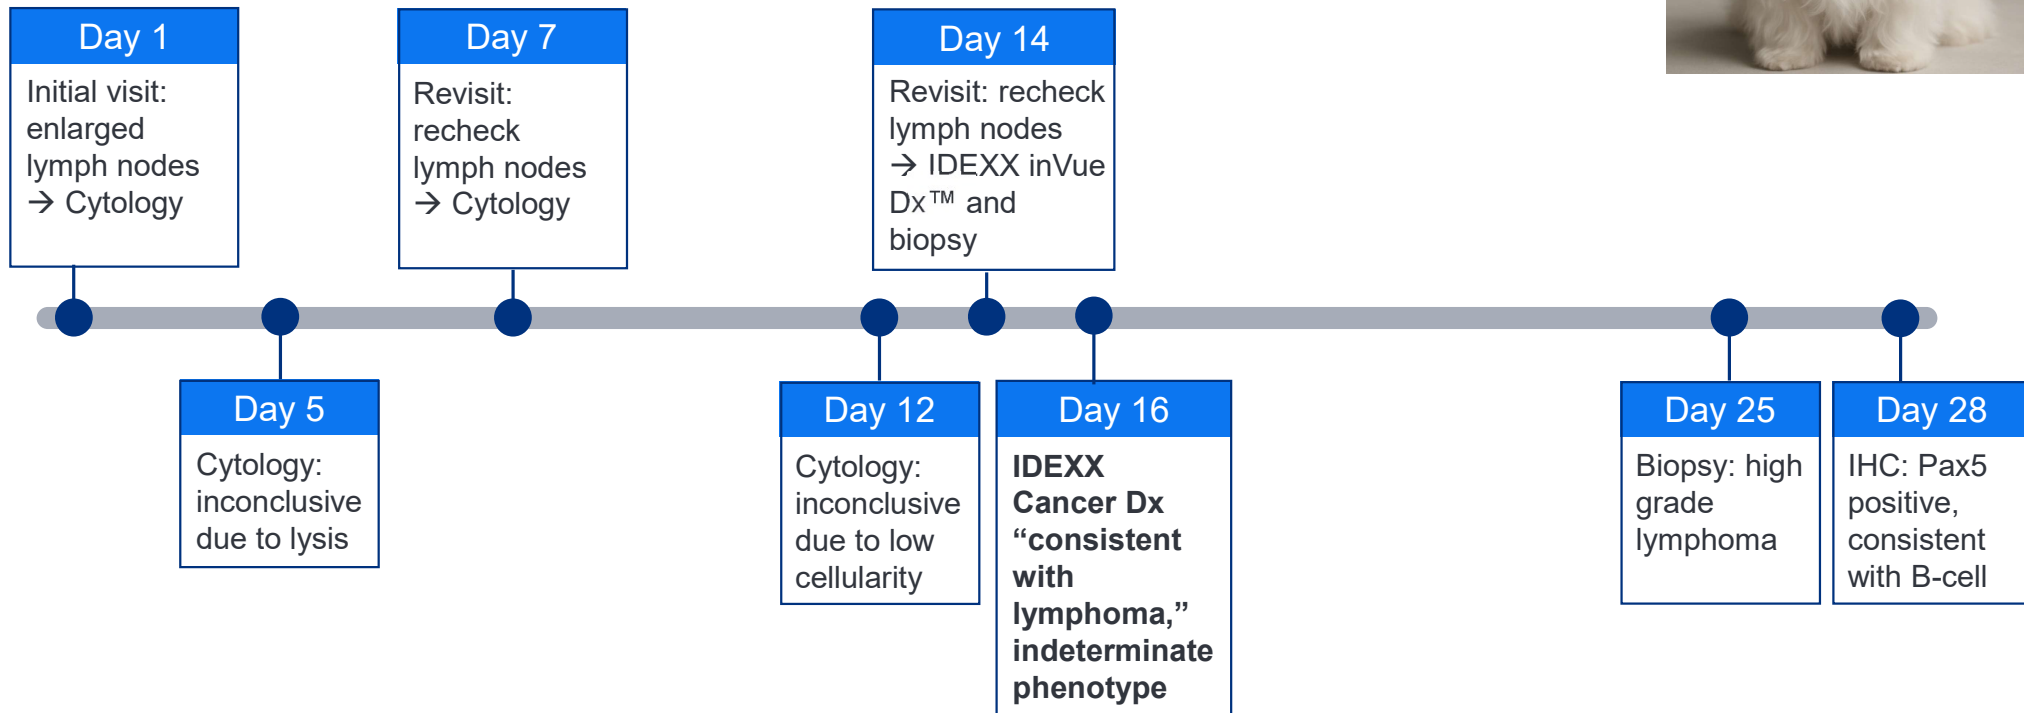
Day 1
Initial visit: enlarged lymph nodes → Cytology

Day 5
Cytology: inconclusive due to lysis

Day 7
Revisit: recheck lymph nodes → Cytology

Day 12
Cytology: inconclusive due to low cellularity

Day 14
Revisit: recheck lymph nodes → IDEXX inVue Dx™ and biopsy

Day 16
**IDEXX Cancer Dx “consistent with lymphoma,” indeterminate phenotype**

Day 25
Biopsy: high grade lymphoma

Day 28
IHC: Pax5 positive, consistent with B-cell